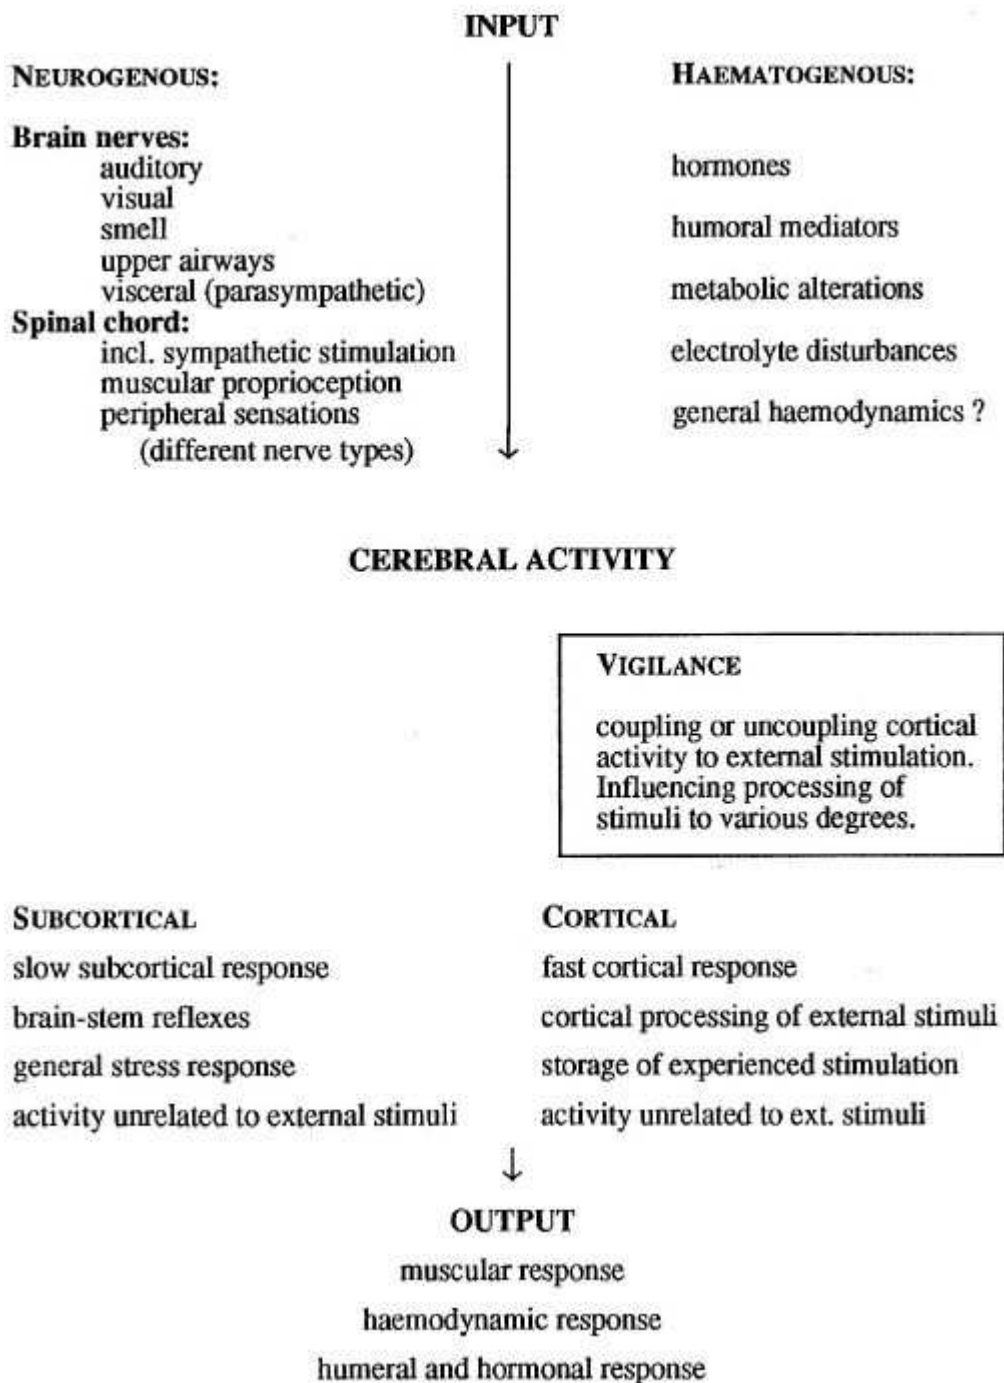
INPUT

NEUROGENOUS:

Brain nerves:
auditory
visual
smell
upper airways
visceral (parasympathetic)
Spinal chord:
incl. sympathetic stimulation
muscular proprioception
peripheral sensations
(different nerve types)

HAEMATOGENOUS:

hormones

humoral mediators

metabolic alterations

electrolyte disturbances

general haemodynamics ?

CEREBRAL ACTIVITY

VIGILANCE

coupling or uncoupling cortical activity to external stimulation. Influencing processing of stimuli to various degrees.

SUBCORTICAL

slow subcortical response

brain-stem reflexes

general stress response

activity unrelated to external stimuli

CORTICAL

fast cortical response

cortical processing of external stimuli

storage of experienced stimulation

activity unrelated to ext. stimuli

OUTPUT

muscular response

haemodynamic response

humeral and hormonal response